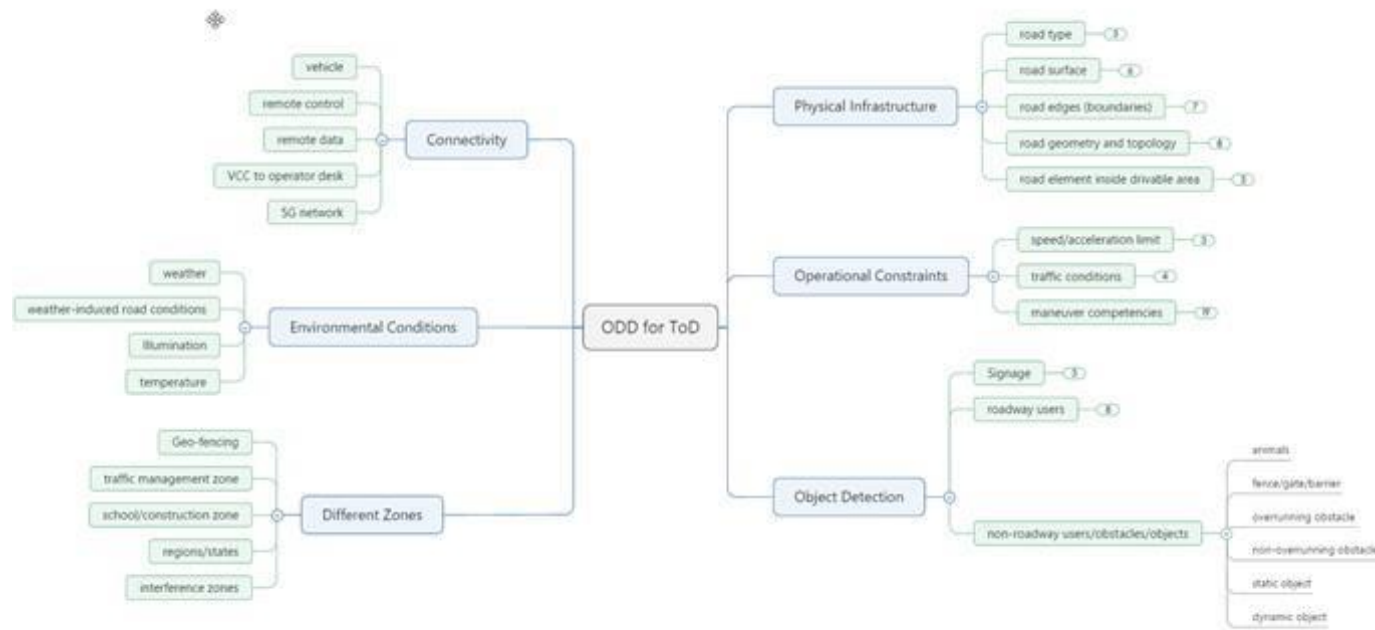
ODD for ToD

Connectivity
vehicle
remote control
remote data
VCC to operator desk
5G network

Environmental Conditions
weather
weather-induced road conditions
Illumination
temperature

Different Zones
Geo-fencing
traffic management zone
school/construction zone
regions/states
interference zones

Physical Infrastructure
road type 3
road surface 6
road edges (boundaries) 7
road geometry and topology 8
road element inside drivable area 3

Operational Constraints
speed/acceleration limit 3
traffic conditions 4
maneuver competencies 11

Object Detection
Signage 3
roadway users 8
non-roadway users/obstacles/objects
animals
fence/gate/barrier
overrunning obstacle
non-overrunning obstacle
static object
dynamic object